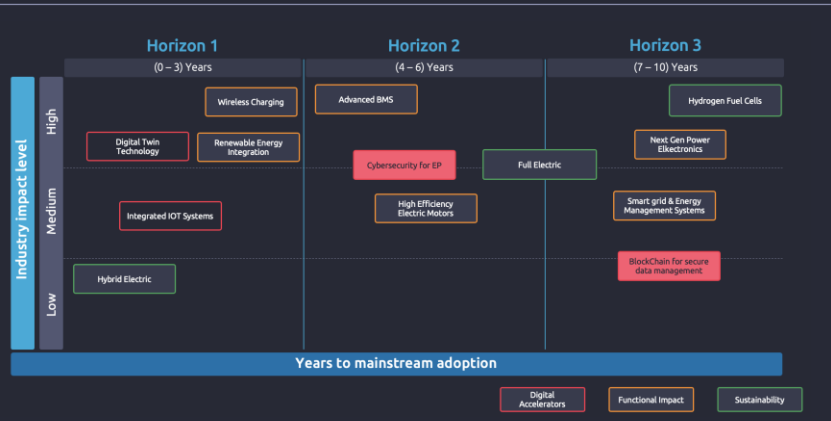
Horizon 1
(0 – 3) Years
Horizon 2
(4 – 6) Years
Horizon 3
(7 – 10) Years

Industry impact level
High
Medium
Low

Wireless Charging
Advanced BMS
Hydrogen Fuel Cells
Digital Twin Technology
Renewable Energy Integration
Next Gen Power Elkectronics
Cybersecurity for EP
Full Electric
Integrated IOT Systems
High Efficiency Electric Motors
Smart grid & Energy Management Systems
BlockChain for secure data management
Hybrid Electric

Years to mainstream adoption

Digital Accelerators
Functional Impact
Sustainability